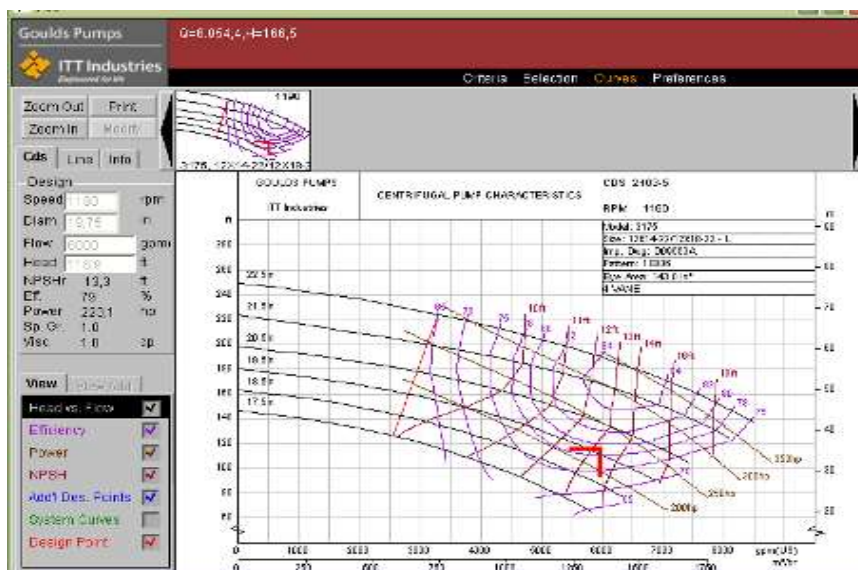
Goulds Pumps

ITT Industries
Engineered for life

Q=6.054,4,-H=166,5

Criteria Selection Curves Preferences

Zoom Out Print
Zoom In Modify

1180

3175, 12X14-22/12X18-2

Cds Line Info

Design
Speed 1180 rpm
Diam 19,75 in
Flow 6000 gpm
Head 166,9 ft
NPSHr 13,3 ft
Eff. 79 %
Power 223,1 hp
Sp. Gr. 1.0
Visc 1.0 cp

View

Head vs. Flow
Efficiency
Power
NPSH
Add'l Des. Points
System Curves
Design Point

GOULDS PUMPS

ITT Industries

CENTRIFUGAL PUMP CHARACTERISTICS

CDS 2103-5

RPM: 1180

Model: 3175
Size: 12X14-22/12X18-22 - L
Imp. Dwg: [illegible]
Pattern: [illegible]
Eye Area: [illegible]
8 VANE

ft

22.5 in
21.5 in
20.5 in
19.5 in
18.5 in
17.5 in

10ft
11ft
12ft
13ft
14ft
16ft
18ft

350hp
300hp
250hp
200hp

0 1000 2000 3000 4000 5000 6000 7000 8000 gpm(US)

m³/hr